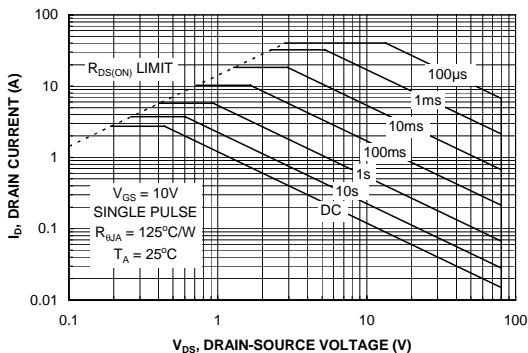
100

10

1

0.1

0.01

$R_{DS(ON)}$ LIMIT

100µs

1ms

10ms

100ms

1s

10s

DC

$V_{GS}$ = 10V
SINGLE PULSE
$R_{\theta JA}$ = 125°C/W
$T_A$ = 25°C

$I_D$, DRAIN CURRENT (A)

0.1

1

10

100

$V_{DS}$, DRAIN-SOURCE VOLTAGE (V)